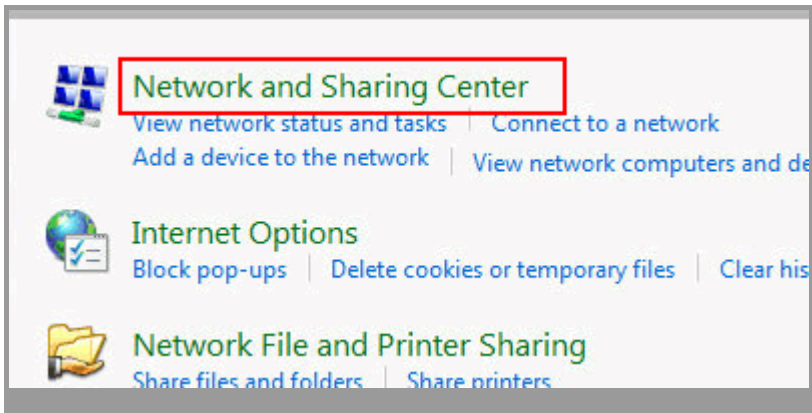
Network and Sharing Center
View network status and tasks | Connect to a network
Add a device to the network | View network computers and de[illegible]

Internet Options
Block pop-ups | Delete cookies or temporary files | Clear his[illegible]

Network File and Printer Sharing
Share files and folders | Share printers